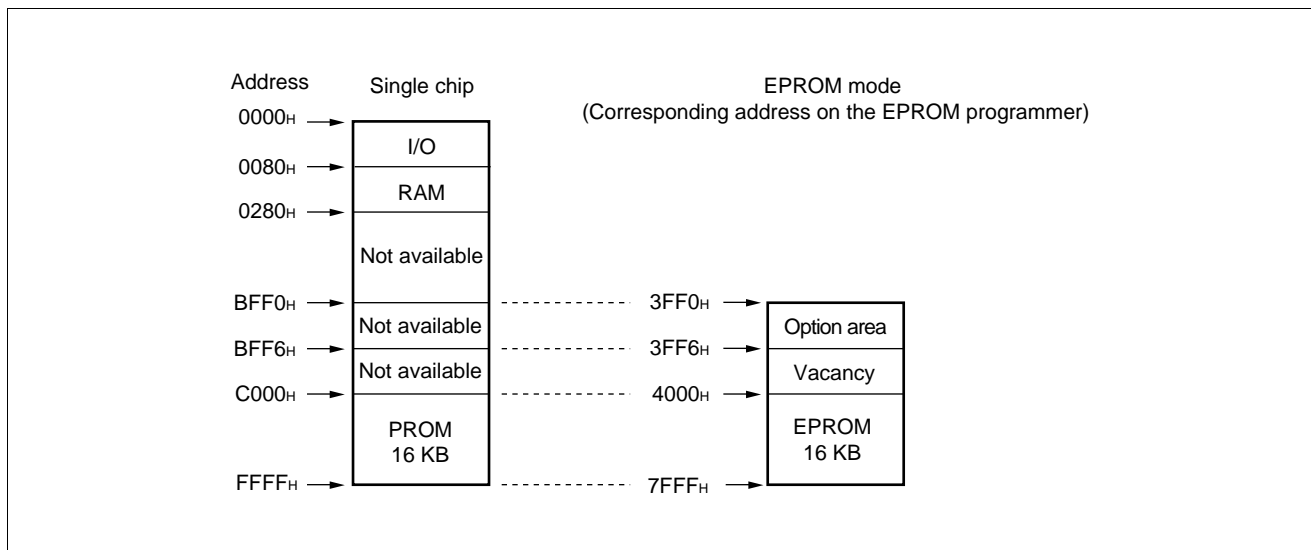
Address

Single chip

EPROM mode
(Corresponding address on the EPROM programmer)

$0000_H$

I/O

$0080_H$

RAM

$0280_H$

Not available

$BFF0_H$

$3FF0_H$

Not available

Option area

$BFF6_H$

$3FF6_H$

Not available

Vacancy

$C000_H$

$4000_H$

PROM
16 KB

EPROM
16 KB

$FFFF_H$

$7FFF_H$